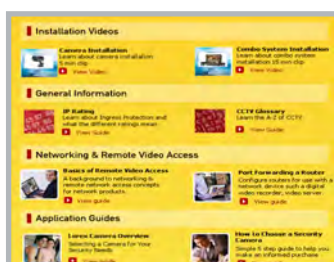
Installation Videos

Camera Installation
Learn about camera installation 5 min clip
View Video

Combo System Installation
Learn about combo system installation 15 min clip
View Video

General Information

IP Rating
Learn about Ingress Protection and what the different ratings mean
View Guide

CCTV Glossary
Learn the A-Z of CCTV
View Guide

Networking & Remote Video Access

Basics of Remote Video Access
A background to networking & remote network access concepts for network products.
View guide

Port Forwarding a Router
Configure routers for use with a network device such a digital video recorder, video server
View guide

Application Guides

Lorex Camera Overview
Selecting a Camera for Your Security Needs

How to Choose a Security Camera
Simple 5 step guide to help you make an informed purchase